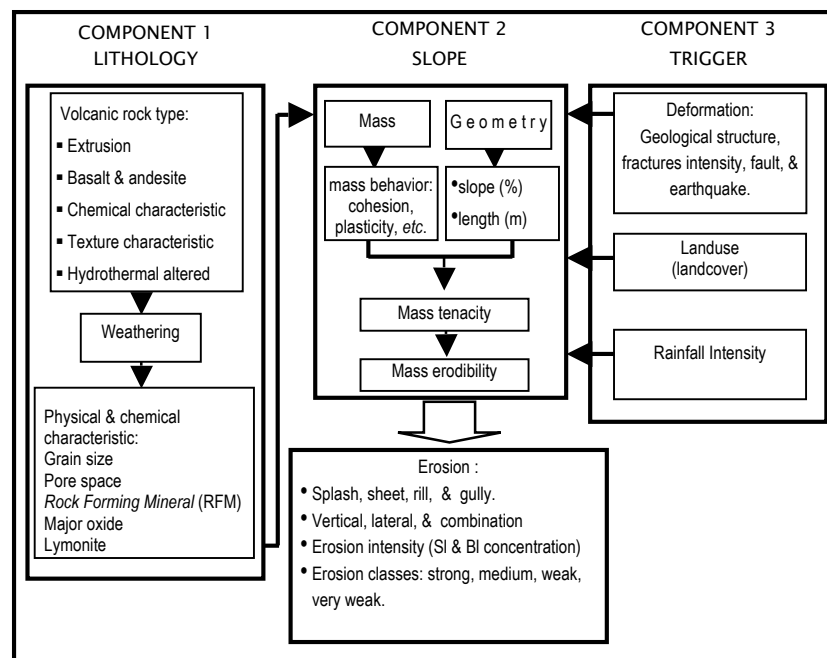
COMPONENT 1
LITHOLOGY

Volcanic rock type:
- Extrusion
- Basalt & andesite
- Chemical characteristic
- Texture characteristic
- Hydrothermal altered

Weathering

Physical & chemical characteristic:
Grain size
Pore space
*Rock Forming Mineral* (RFM)
Major oxide
Lymonite

COMPONENT 2
SLOPE

Mass

G e o m e t r y

mass behavior: cohesion, plasticity, *etc.*

•slope (%)
•length (m)

Mass tenacity

Mass erodibility

COMPONENT 3
TRIGGER

Deformation:
Geological structure, fractures intensity, fault, & earthquake.

Landuse
(landcover)

Rainfall Intensity

Erosion :
• Splash, sheet, rill, & gully.
• Vertical, lateral, & combination
• Erosion intensity (Sl & Bl concentration)
• Erosion classes: strong, medium, weak, very weak.